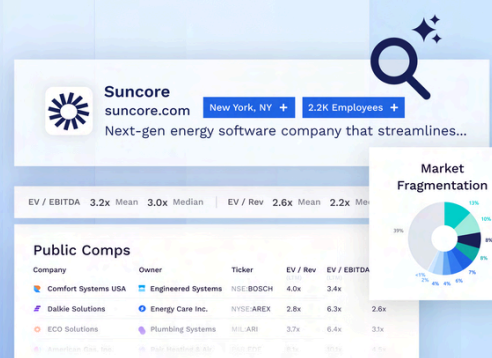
Suncore
suncore.com
New York, NY +
2.2K Employees +
Next-gen energy software company that streamlines...

EV / EBITDA 3.2x Mean 3.0x Median
EV / Rev 2.6x Mean 2.2x Median

Public Comps

| Company | Owner | Ticker | EV / Rev | EV / EBITDA |
|---|---|---|---|---|
| Comfort Systems USA | Engineered Systems | NSE:BOSCH | 4.0x | 3.4x |
| Dalkie Solutions | Energy Care Inc. | NYSE:AREX | 2.8x | 6.3x | 2.6x |
| ECO Solutions | Plumbing Systems | NYSE:ARI | 3.7x | 3.5x |
| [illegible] | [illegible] | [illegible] | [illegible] | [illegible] |

Market Fragmentation
12%
10%
8%
8%
7%
6%
5%
4%
3%
2%
<1%
39%